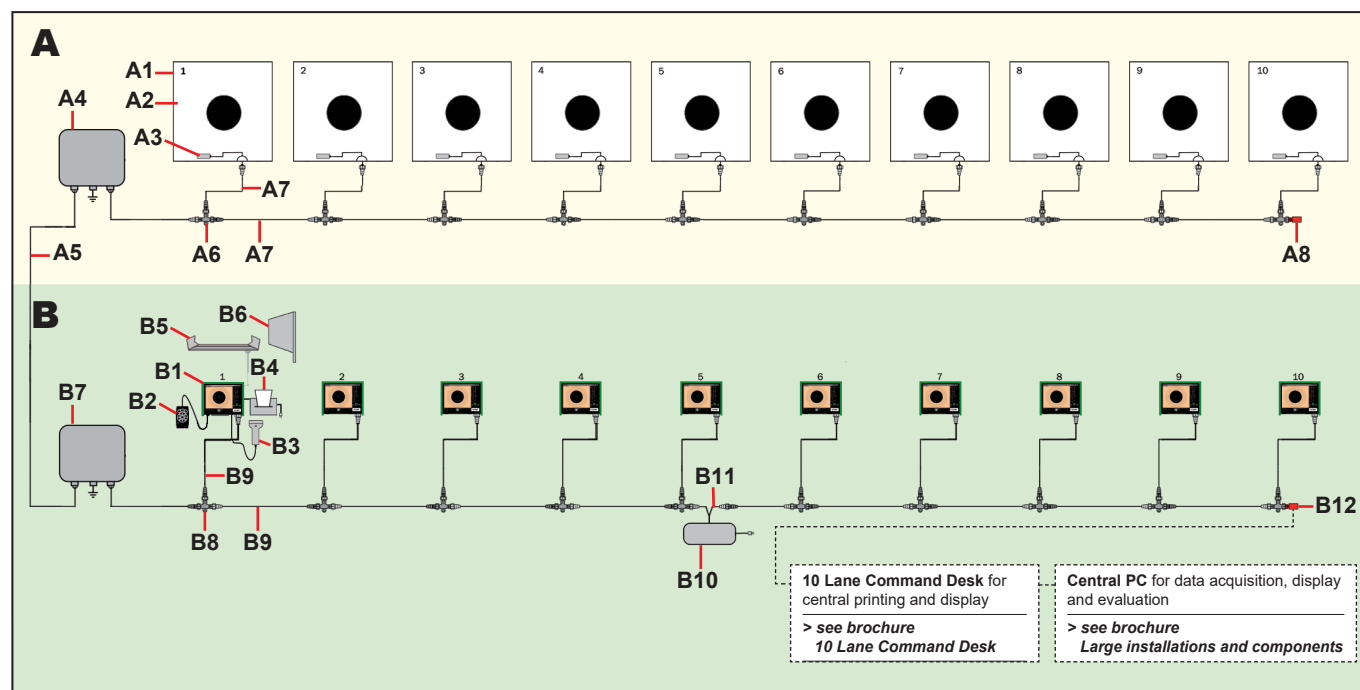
A

A1
A2
A3
A4
A5
A6
A7
A7
A8

1
2
3
4
5
6
7
8
9
10

B

B5
B6
B1
B4
B2
B7
B3
B9
B8
B9
B11
B10
B12

1
2
3
4
5
6
7
8
9
10

**10 Lane Command Desk** for central printing and display

*> see brochure 10 Lane Command Desk*

**Central PC** for data acquisition, display and evaluation

*> see brochure Large installations and components*